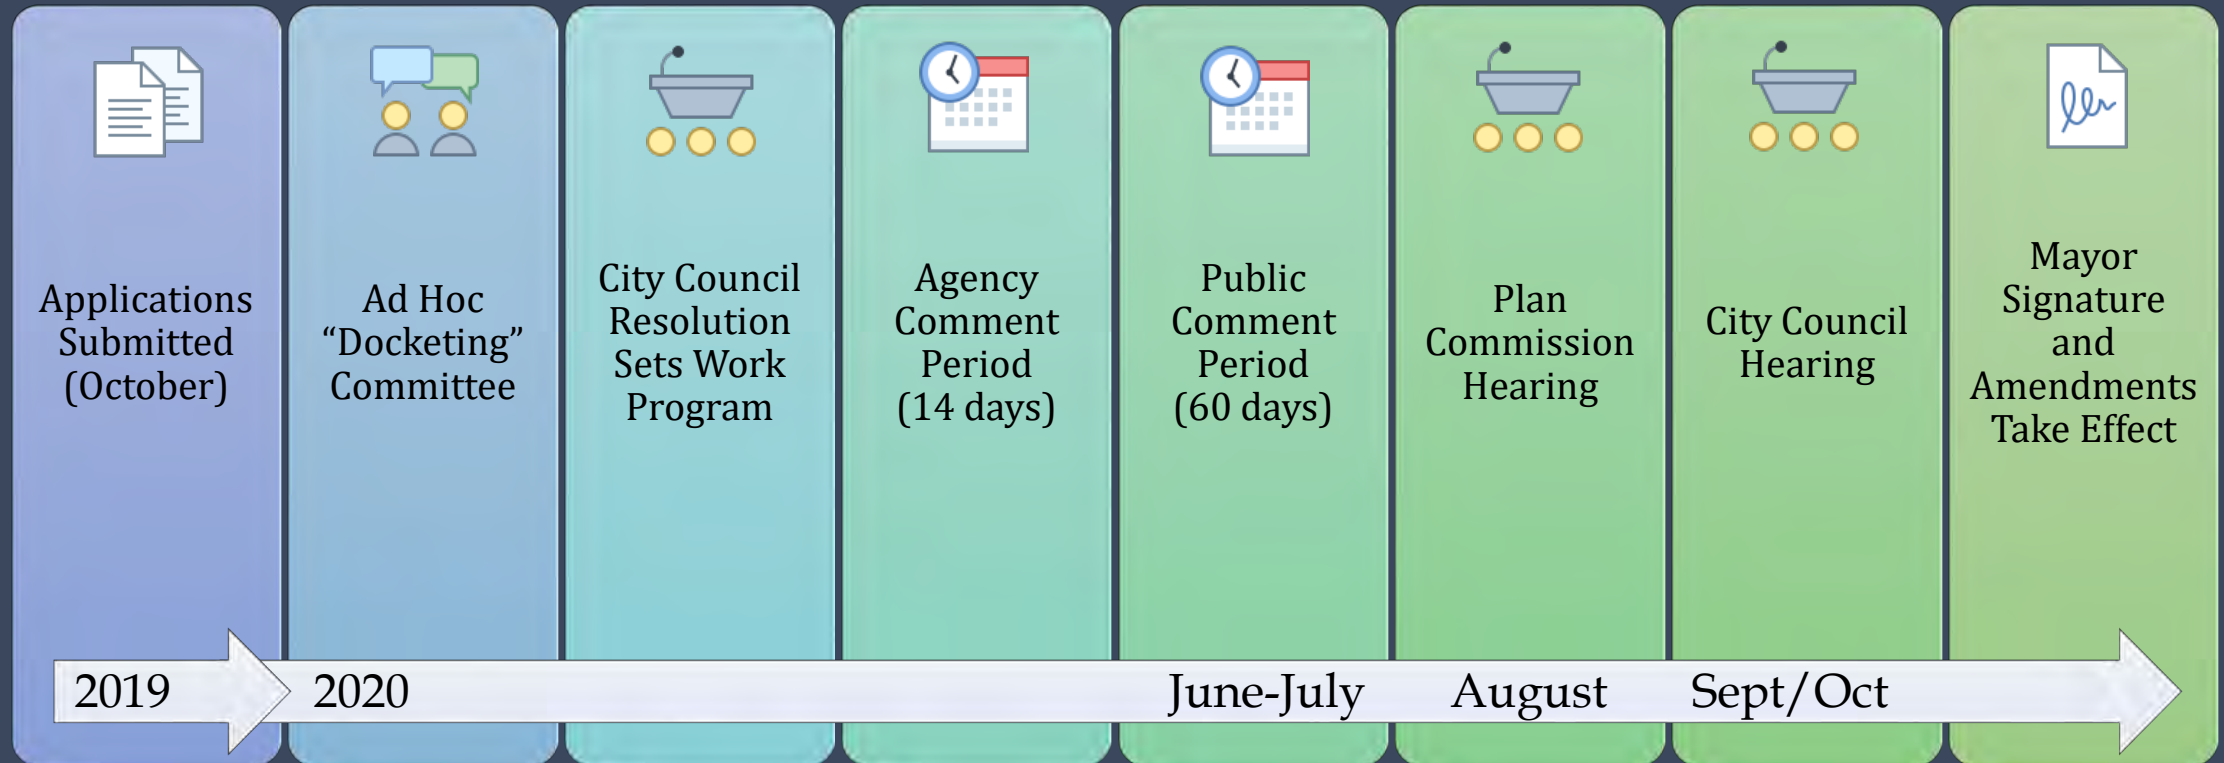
Applications Submitted (October)

Ad Hoc “Docketing” Committee

City Council Resolution Sets Work Program

Agency Comment Period (14 days)

Public Comment Period (60 days)

Plan Commission Hearing

City Council Hearing

Mayor Signature and Amendments Take Effect

2019

2020

June-July

August

Sept/Oct